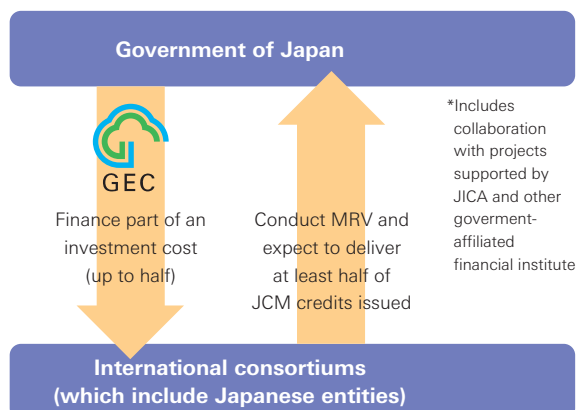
Government of Japan

GEC

Finance part of an investment cost (up to half)

Conduct MRV and expect to deliver at least half of JCM credits issued

*Includes collaboration with projects supported by JICA and other goverment-affiliated financial institute

International consortiums (which include Japanese entities)